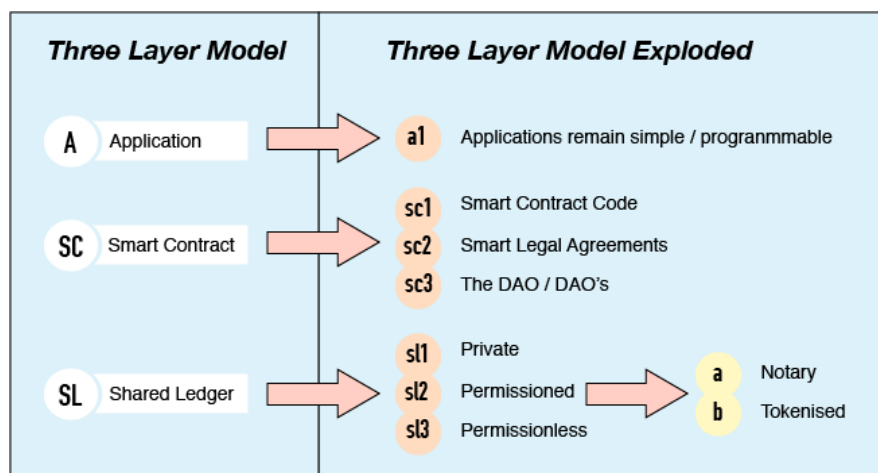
Three Layer Model

A Application

SC Smart Contract

SL Shared Ledger

Three Layer Model Exploded

a1 Applications remain simple / progranmmable

sc1 Smart Contract Code

sc2 Smart Legal Agreements

sc3 The DAO / DAO's

sl1 Private

sl2 Permissioned

sl3 Permissionless

a Notary

b Tokenised